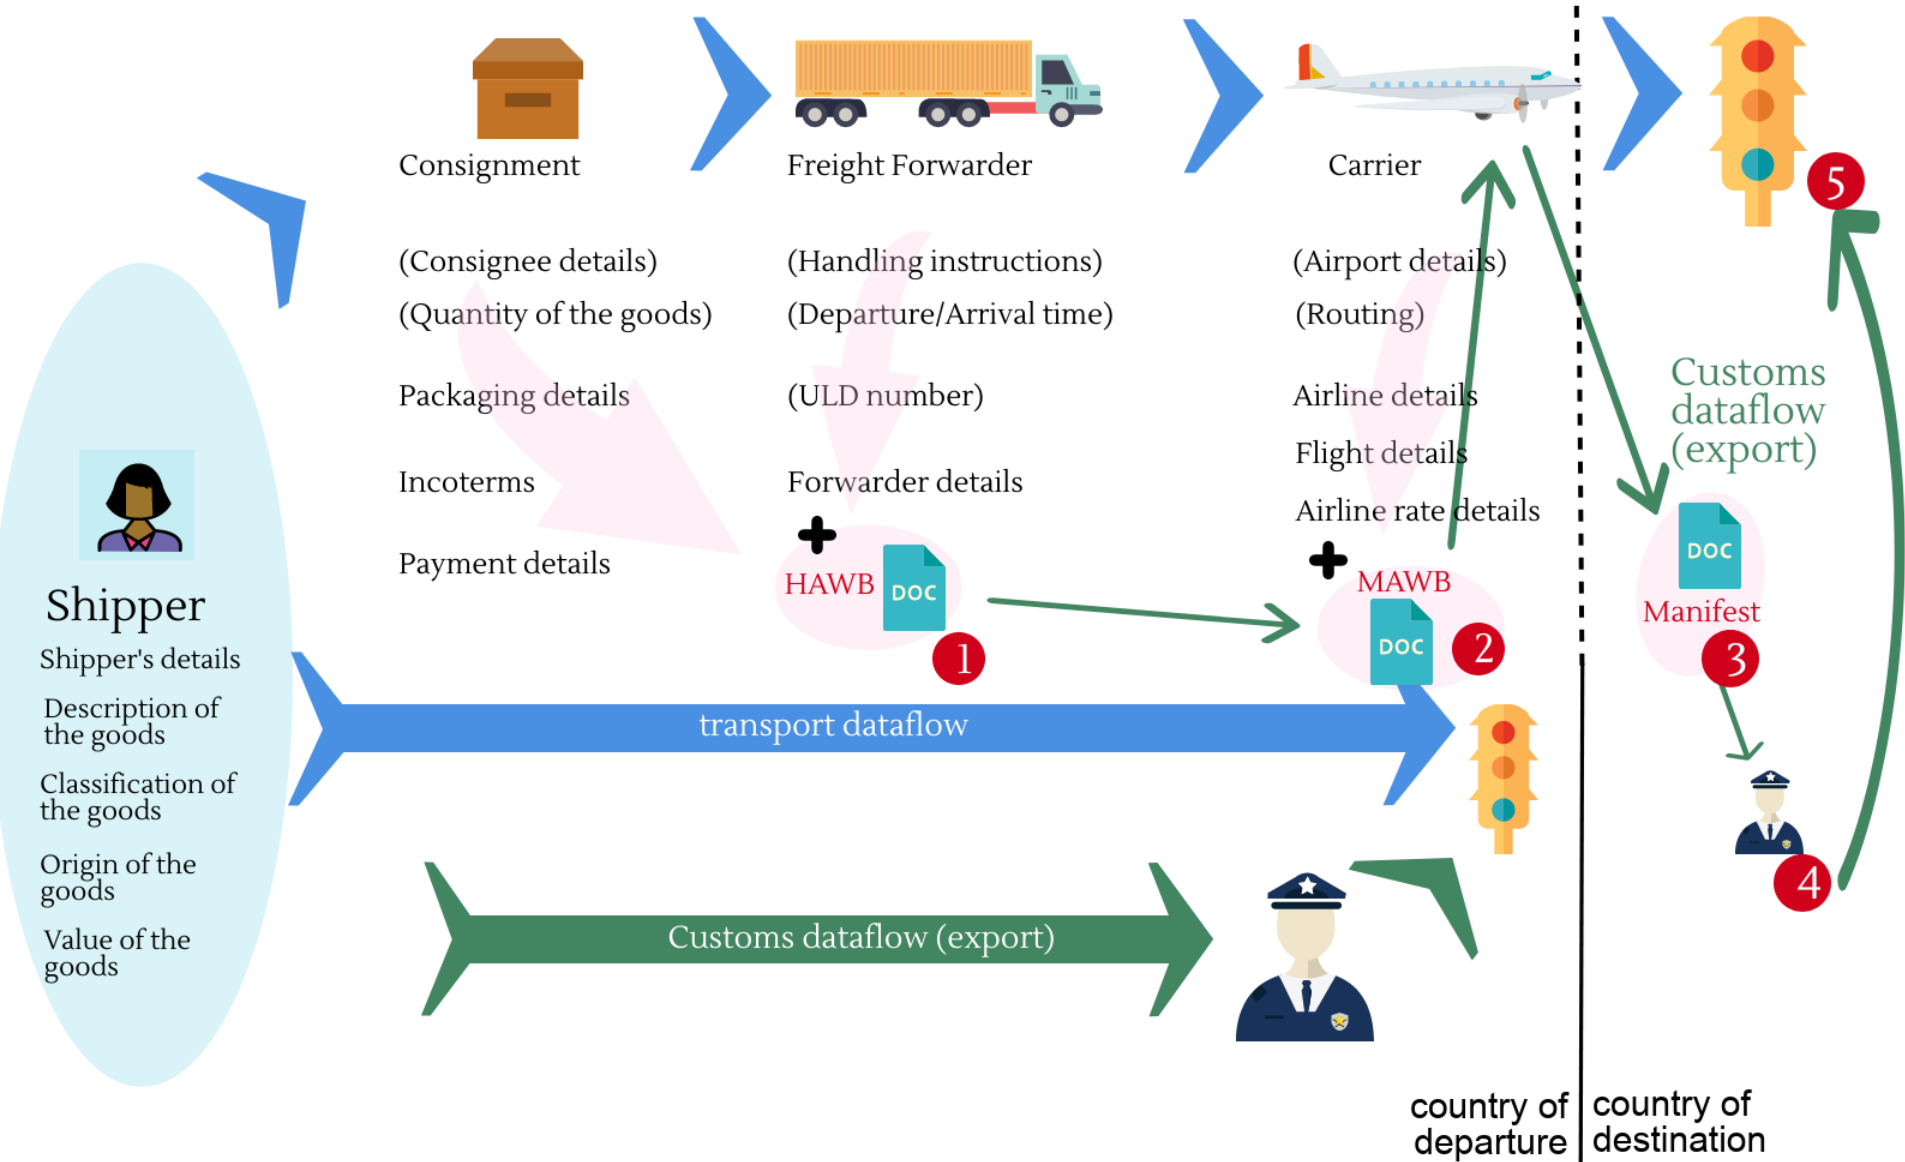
Consignment

Freight Forwarder

Carrier

(Consignee details)
(Quantity of the goods)

Packaging details

Incoterms

Payment details

(Handling instructions)
(Departure/Arrival time)

(ULD number)

Forwarder details

HAWB DOC 1

(Airport details)
(Routing)

Airline details
Flight details
Airline rate details

MAWB DOC 2

5

Customs dataflow (export)

DOC Manifest 3

4

Shipper
Shipper's details
Description of the goods
Classification of the goods
Origin of the goods
Value of the goods

transport dataflow

Customs dataflow (export)

country of departure

country of destination